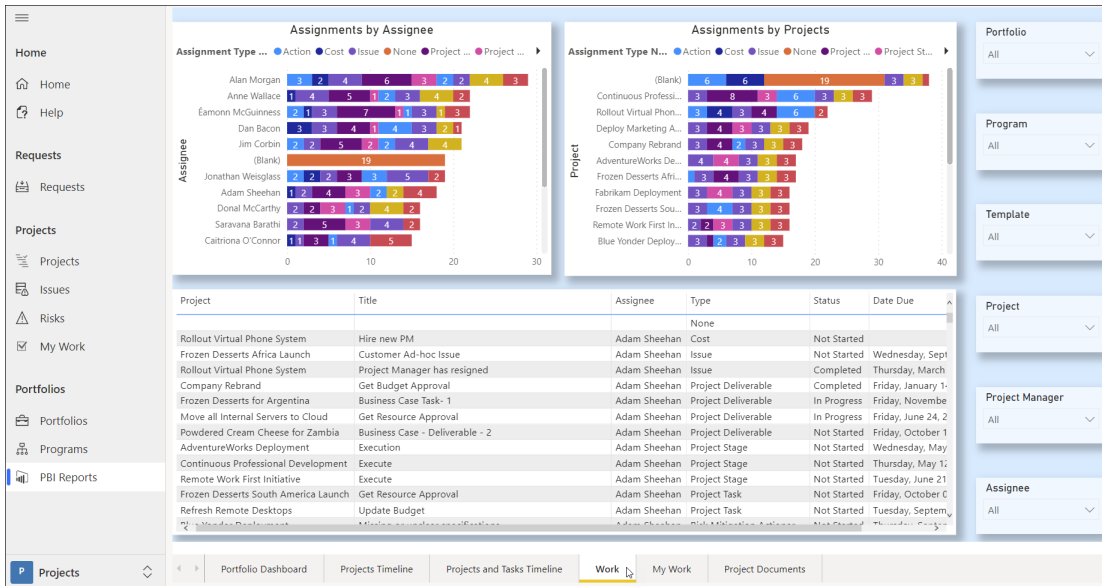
Home
Home
Help
Requests
Requests
Projects
Projects
Issues
Risks
My Work
Portfolios
Portfolios
Programs
PBI Reports
P Projects

Assignments by Assignee
Assignment Type ... Action Cost Issue None Project ... Project ...
Assignee
Alan Morgan 3 2 4 6 3 2 2 4 3
Anne Wallace 1 4 5 1 2 3 4 2
Éamonn McGuinness 2 1 3 7 1 1 3 3
Dan Bacon 3 3 4 1 4 3 2 1
Jim Corbin 2 2 5 2 2 4 2
(Blank) 19
Jonathan Weisglass 2 2 3 3 2 3
Adam Sheehan 1 2 4 3 2 2 4
Donal McCarthy 2 2 3 1 2 4 2
Saravana Barathi 2 5 3 4 2
Caitriona O'Connor 1 1 3 1 4 5
0 10 20 30

Assignments by Projects
Assignment Type N... Action Cost Issue None Project ... Project St...
Project
(Blank) 6 6 19 3 3
Continuous Professi... 3 8 3 6 3 3 3
Rollout Virtual Phon... 3 4 3 4 6 2
Deploy Marketing A... 3 4 3 3 3
Company Rebrand 3 4 3 3 3
AdventureWorks De... 4 4 3 3 3
Frozen Desserts Afri... 3 4 3 3 3
Fabrikam Deployment 3 4 3 3 3
Frozen Desserts Sou... 3 4 3 3 3
Remote Work First In... 2 3 3 3 3
Blue Yonder Deploy... 3 2 3 3 3
0 10 20 30 40

| Project | Title | Assignee | Type | Status | Date Due |
|---|---|---|---|---|---|
| | | | None | | |
| Rollout Virtual Phone System | Hire new PM | Adam Sheehan | Cost | Not Started | |
| Frozen Desserts Africa Launch | Customer Ad-hoc Issue | Adam Sheehan | Issue | Not Started | Wednesday, Sept |
| Rollout Virtual Phone System | Project Manager has resigned | Adam Sheehan | Issue | Completed | Thursday, March |
| Company Rebrand | Get Budget Approval | Adam Sheehan | Project Deliverable | Completed | Friday, January 1 |
| Frozen Desserts for Argentina | Business Case Task- 1 | Adam Sheehan | Project Deliverable | In Progress | Friday, Novembe |
| Move all Internal Servers to Cloud | Get Resource Approval | Adam Sheehan | Project Deliverable | In Progress | Friday, June 24, 2 |
| Powdered Cream Cheese for Zambia | Business Case - Deliverable - 2 | Adam Sheehan | Project Deliverable | Not Started | Friday, October 1 |
| AdventureWorks Deployment | Execution | Adam Sheehan | Project Stage | Not Started | Wednesday, May |
| Continuous Professional Development | Execute | Adam Sheehan | Project Stage | Not Started | Thursday, May 12 |
| Remote Work First Initiative | Execute | Adam Sheehan | Project Stage | Not Started | Tuesday, June 21 |
| Frozen Desserts South America Launch | Get Resource Approval | Adam Sheehan | Project Task | Not Started | Friday, October 0 |
| Refresh Remote Desktops | Update Budget | Adam Sheehan | Project Task | Not Started | Tuesday, Septem |
| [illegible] | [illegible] | Adam Sheehan | Risk Mitigation Actions | Not Started | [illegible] |

Portfolio
All
Program
All
Template
All
Project
All
Project Manager
All
Assignee
All

Portfolio Dashboard | Projects Timeline | Projects and Tasks Timeline | Work | My Work | Project Documents